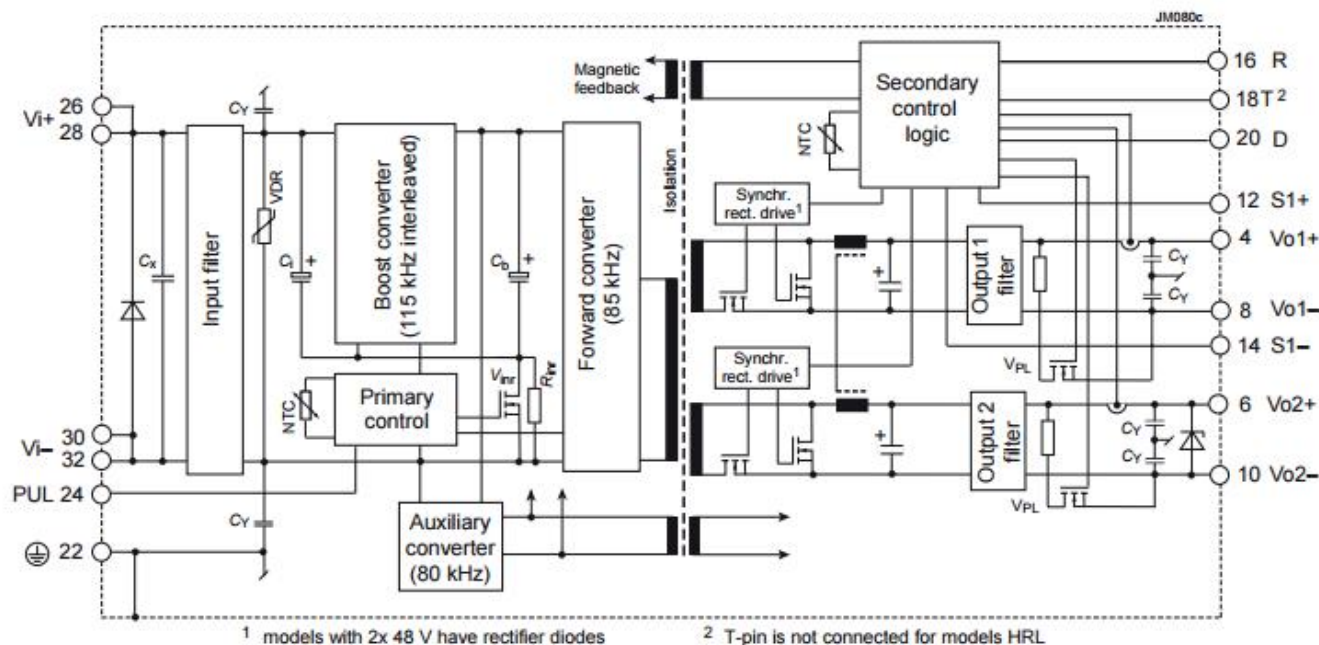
JM080c

Vi+ 26
28

Vi– 30
32

PUL 24

⏚ 22

$C_Y$

$C_Y$

$C_x$

Input filter

VDR

$C_I$ +

Boost converter (115 kHz interleaved)

$C_D$ +

Forward converter (85 kHz)

NTC

Primary control

$V_{inr}$

$R_{inr}$

Auxiliary converter (80 kHz)

Magnetic feedback

Isolation

Secondary control logic

NTC

Synchr. rect. drive$^1$

Synchr. rect. drive$^1$

Output 1 filter

Output 2 filter

$V_{PL}$

$V_{PL}$

$C_Y$

$C_Y$

$C_Y$

$C_Y$

16 R
18T $^2$
20 D
12 S1+
4 Vo1+
8 Vo1–
14 S1–
6 Vo2+
10 Vo2–

$^1$ models with 2x 48 V have rectifier diodes

$^2$ T-pin is not connected for models HRL